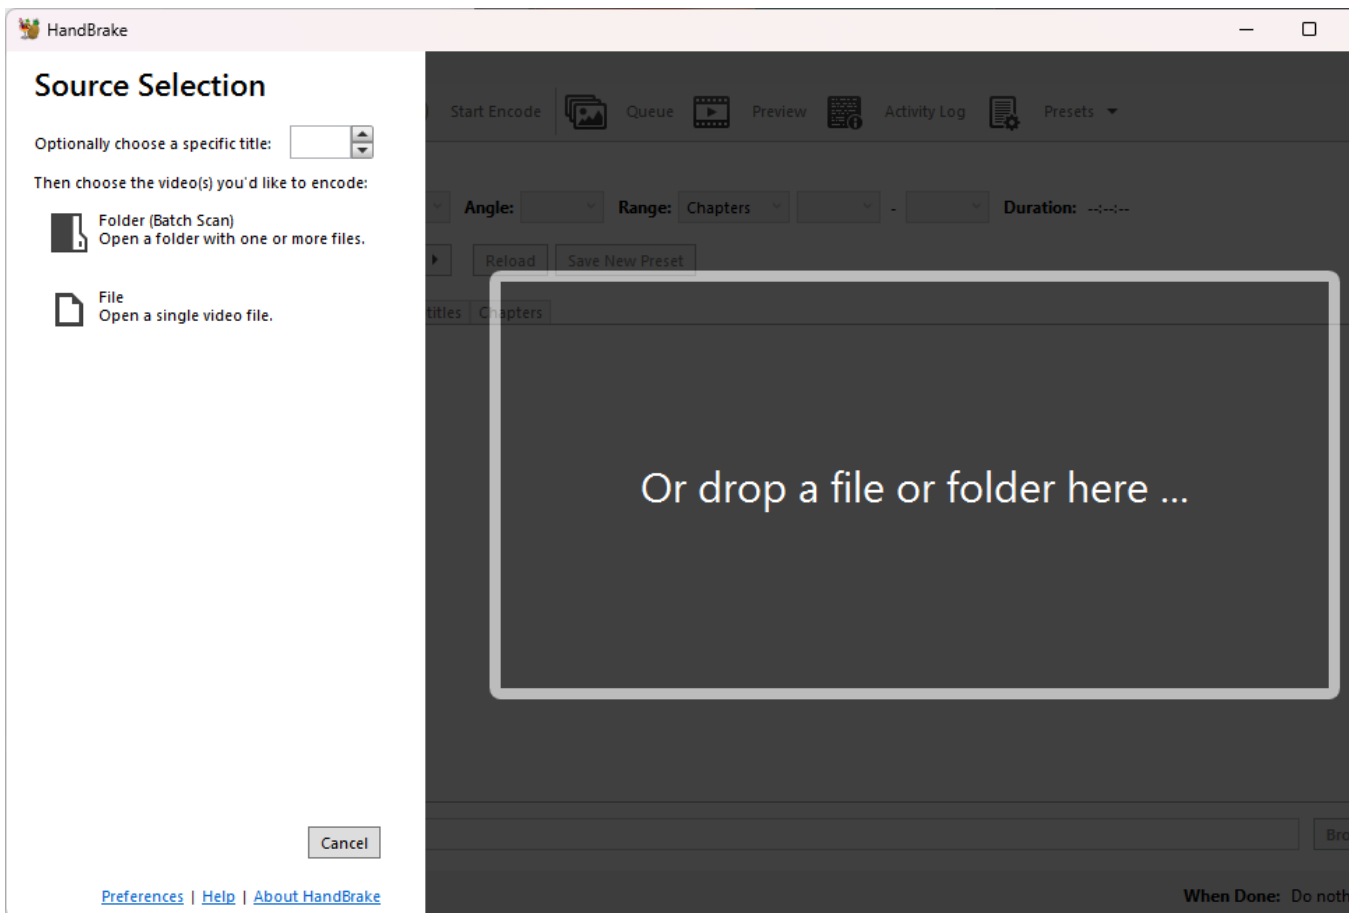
HandBrake

Source Selection

Optionally choose a specific title:

Then choose the video(s) you'd like to encode:

Folder (Batch Scan)
Open a folder with one or more files.

File
Open a single video file.

Cancel

Preferences | Help | About HandBrake

Start Encode Queue Preview Activity Log Presets

Angle: Range: Chapters - Duration: --:--:--

Reload Save New Preset

titles Chapters

Or drop a file or folder here ...

Bro

When Done: Do noth